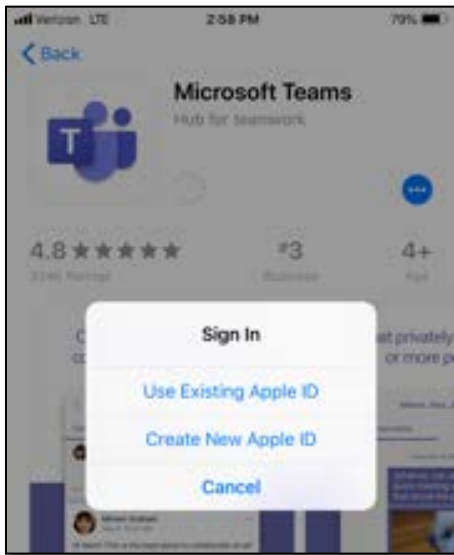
Verizon LTE 2:58 PM 79%

Back

Microsoft Teams

Hub for teamwork

T

4.8 ★★★★★

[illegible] Ratings

#3

Business

4+

Age

C

at privately

or more p

Sign In

Use Existing Apple ID

Create New Apple ID

Cancel

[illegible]